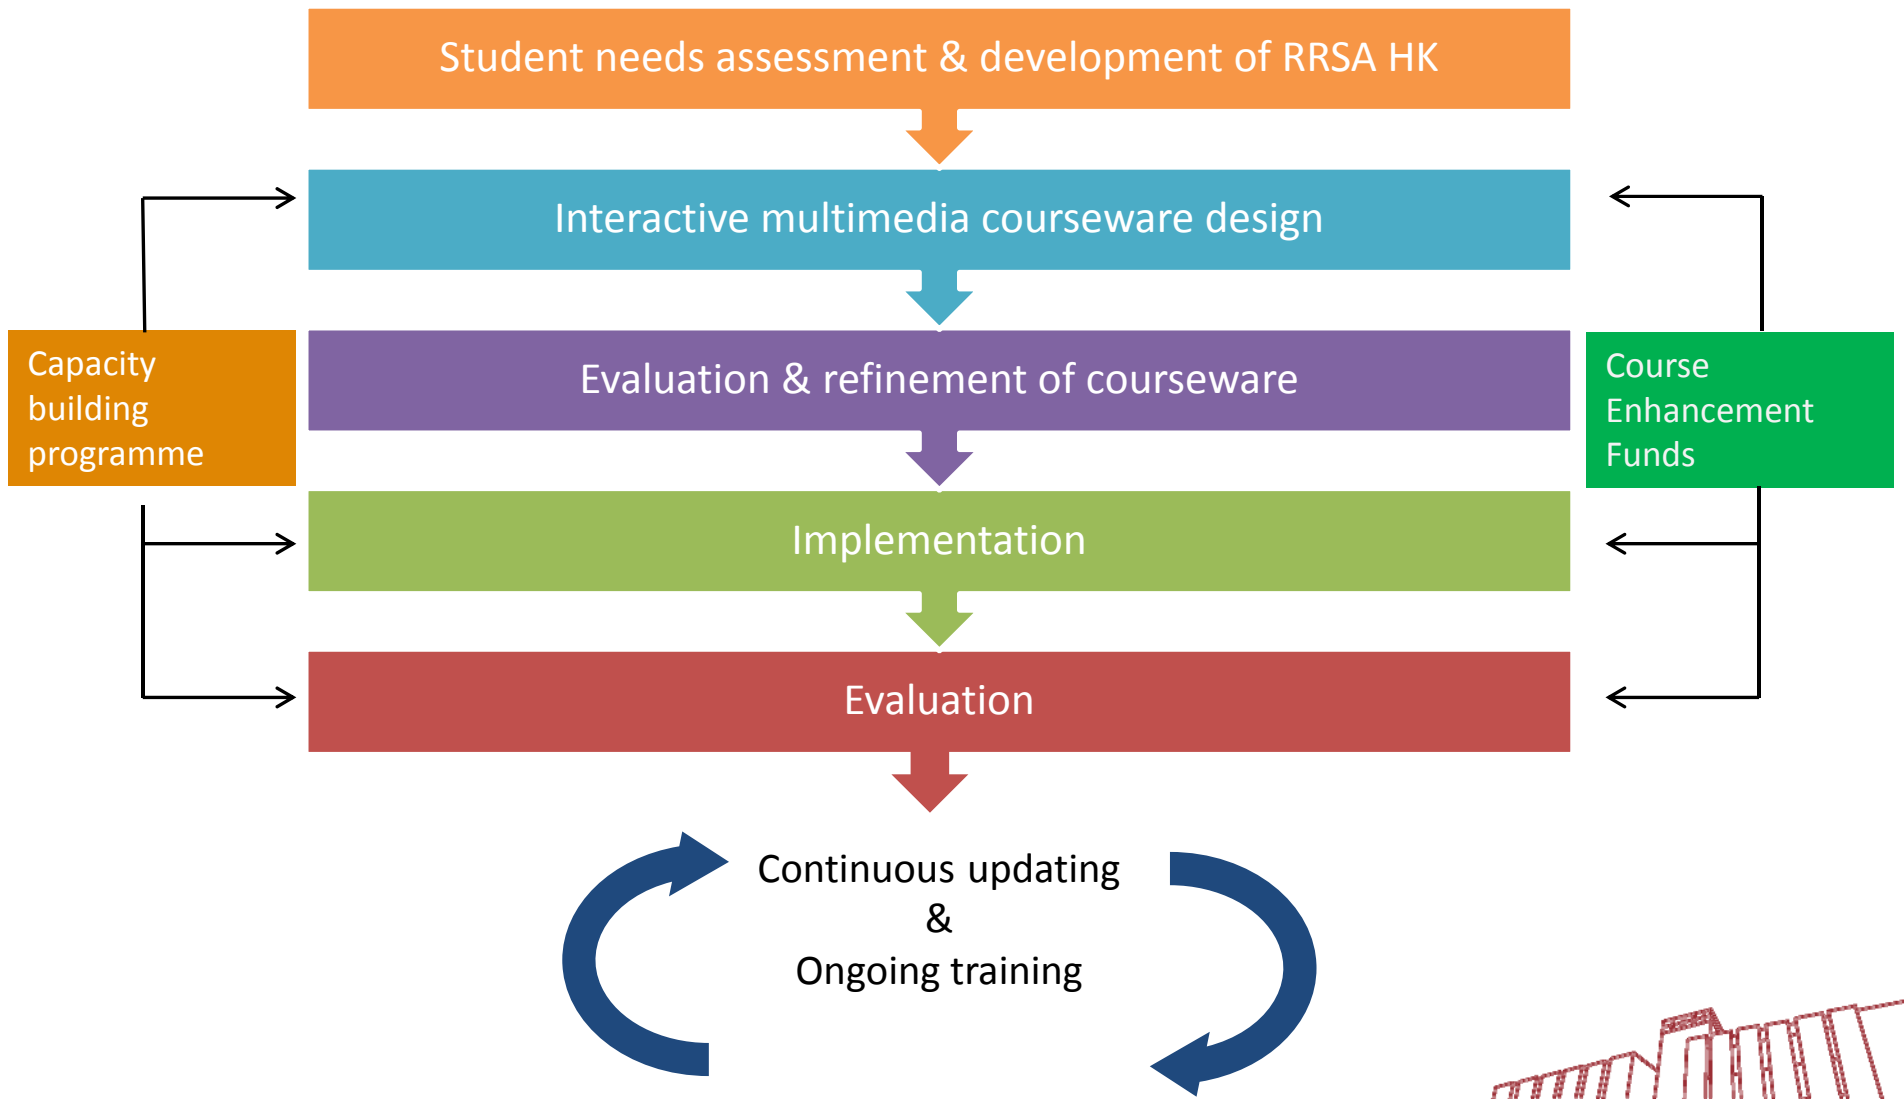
Student needs assessment & development of RRSA HK

Interactive multimedia courseware design

Capacity building programme

Evaluation & refinement of courseware

Course Enhancement Funds

Implementation

Evaluation

Continuous updating
&
Ongoing training